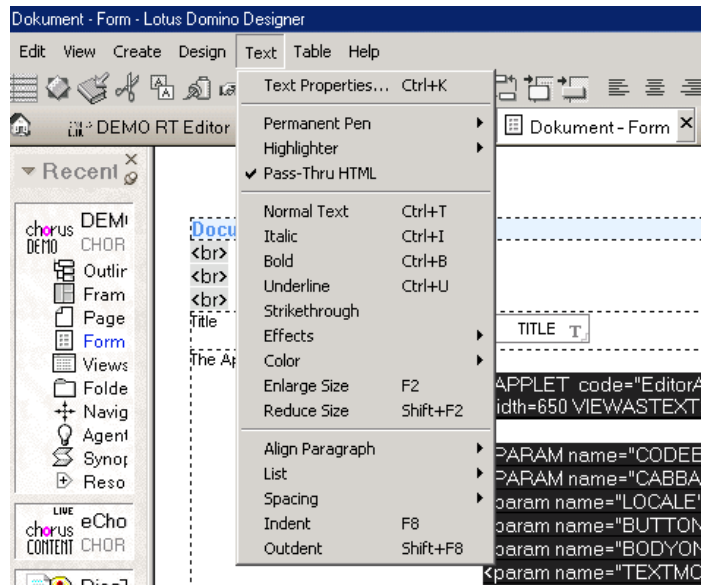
Dokument - Form - Lotus Domino Designer

Edit View Create Design Text Table Help

DEMO RT Editor

Dokument - Form ×

Recent

chorus DEMO DEM CHOR

Outlir

Fram

Page

Form

Views

Folde

Navig

Agent

Synor

Reso

LIVE chorus CONTENT eCho CHOR

Text Properties... Ctrl+K

Permanent Pen

Highlighter

✔ Pass-Thru HTML

Normal Text Ctrl+T

Italic Ctrl+I

Bold Ctrl+B

Underline Ctrl+U

Strikethrough

Effects

Color

Enlarge Size F2

Reduce Size Shift+F2

Align Paragraph

List

Spacing

Indent F8

Outdent Shift+F8

Docu

<br>

<br>

<br>

Title

TITLE T

The A

APPLET code="EditorA

idth=650 VIEWASTEXT

PARAM name="CODEB

PARAM name="CABBA

param name="LOCALE"

param name="BUTTON

param name="BODYON

<param name="TEXTMC